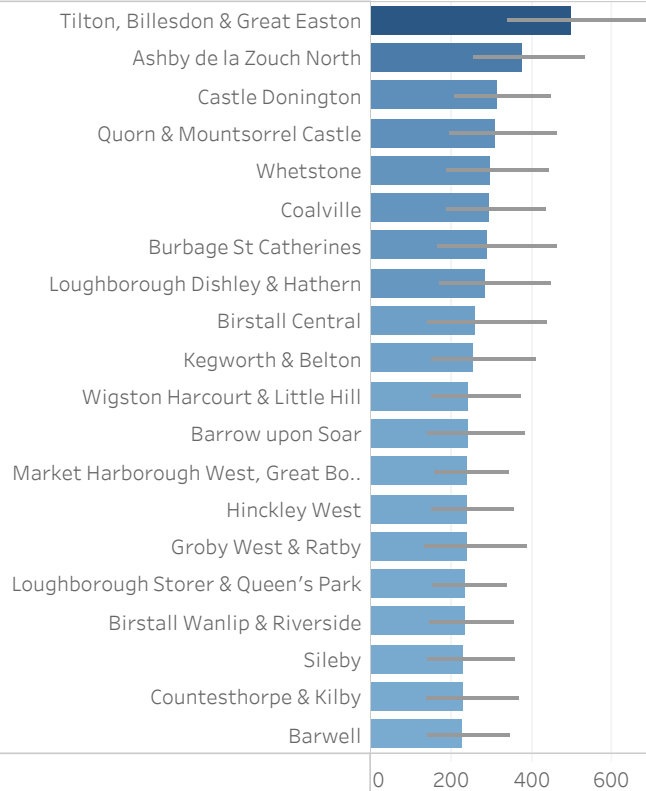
Tilton, Billesdon & Great Easton
Ashby de la Zouch North
Castle Donington
Quorn & Mountsorrel Castle
Whetstone
Coalville
Burbage St Catherines
Loughborough Dishley & Hathern
Birstall Central
Kegworth & Belton
Wigston Harcourt & Little Hill
Barrow upon Soar
Market Harborough West, Great Bo..
Hinckley West
Groby West & Ratby
Loughborough Storer & Queen's Park
Birstall Wanlip & Riverside
Sileby
Countesthorpe & Kilby
Barwell

0 200 400 600